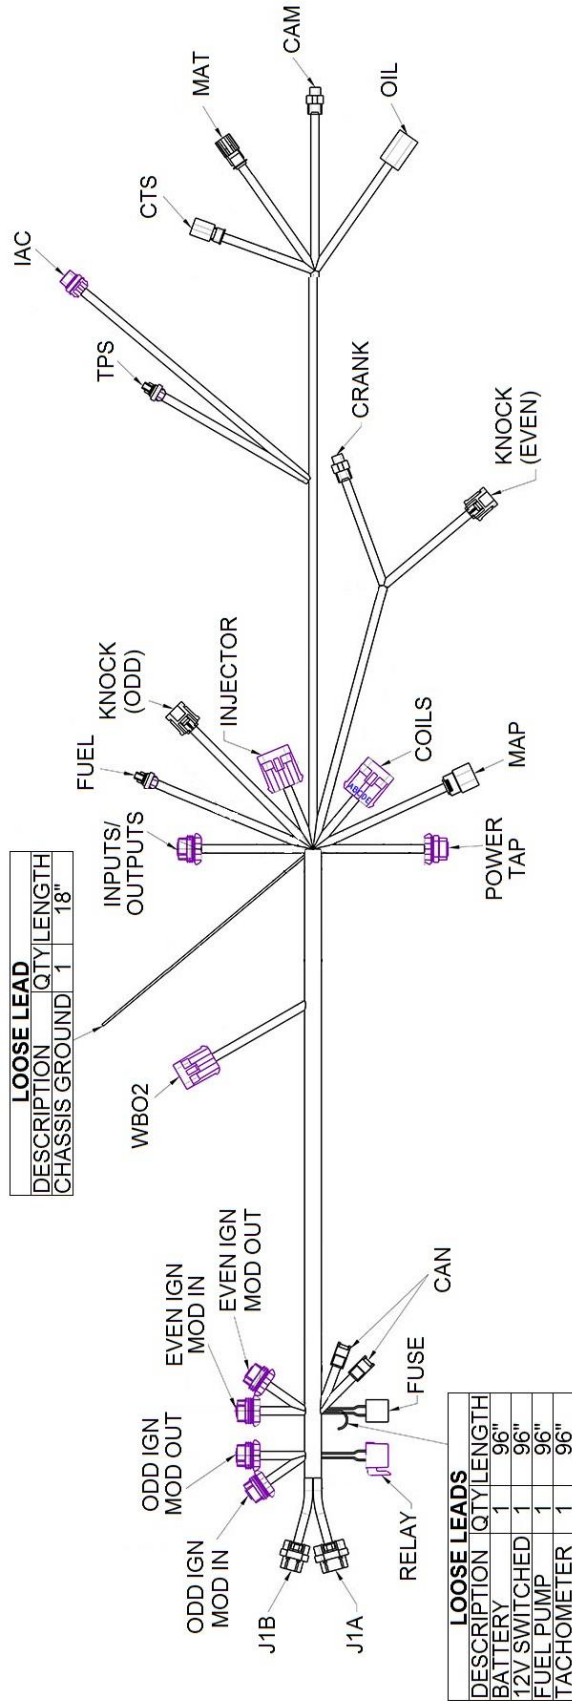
LOOSE LEAD

| DESCRIPTION | QTY | LENGTH |
|---|---|---|
| CHASSIS GROUND | 1 | 18" |

IAC
CAM
MAT
OIL
CTS
TPS
CRANK
KNOCK (EVEN)
KNOCK (ODD)
INJECTOR
FUEL
COILS
MAP
INPUTS/ OUTPUTS
POWER TAP
WBO2
EVEN IGN MOD IN
EVEN IGN MOD OUT
ODD IGN MOD OUT
ODD IGN MOD IN
CAN
FUSE
RELAY
J1B
J1A

LOOSE LEADS

| DESCRIPTION | QTY | LENGTH |
|---|---|---|
| BATTERY | 1 | 96" |
| 12V SWITCHED | 1 | 96" |
| FUEL PUMP | 1 | 96" |
| TACHOMETER | 1 | 96" |